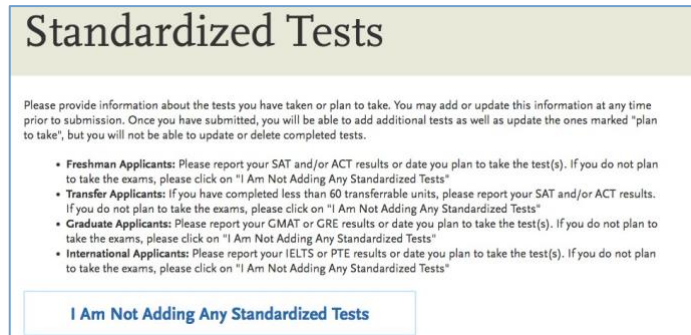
Standardized Tests

Please provide information about the tests you have taken or plan to take. You may add or update this information at any time prior to submission. Once you have submitted, you will be able to add additional tests as well as update the ones marked "plan to take", but you will not be able to update or delete completed tests.

- **Freshman Applicants:** Please report your SAT and/or ACT results or date you plan to take the test(s). If you do not plan to take the exams, please click on "I Am Not Adding Any Standardized Tests"
- **Transfer Applicants:** If you have completed less than 60 transferrable units, please report your SAT and/or ACT results. If you do not plan to take the exams, please click on "I Am Not Adding Any Standardized Tests"
- **Graduate Applicants:** Please report your GMAT or GRE results or date you plan to take the test(s). If you do not plan to take the exams, please click on "I Am Not Adding Any Standardized Tests"
- **International Applicants:** Please report your IELTS or PTE results or date you plan to take the test(s). If you do not plan to take the exams, please click on "I Am Not Adding Any Standardized Tests"

I Am Not Adding Any Standardized Tests